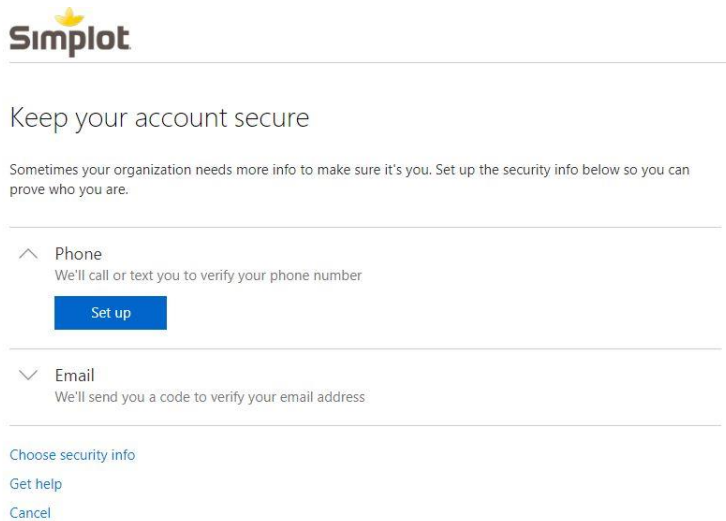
Simplot

Keep your account secure

Sometimes your organization needs more info to make sure it's you. Set up the security info below so you can prove who you are.

Phone
We'll call or text you to verify your phone number

Set up

Email
We'll send you a code to verify your email address

Choose security info
Get help
Cancel